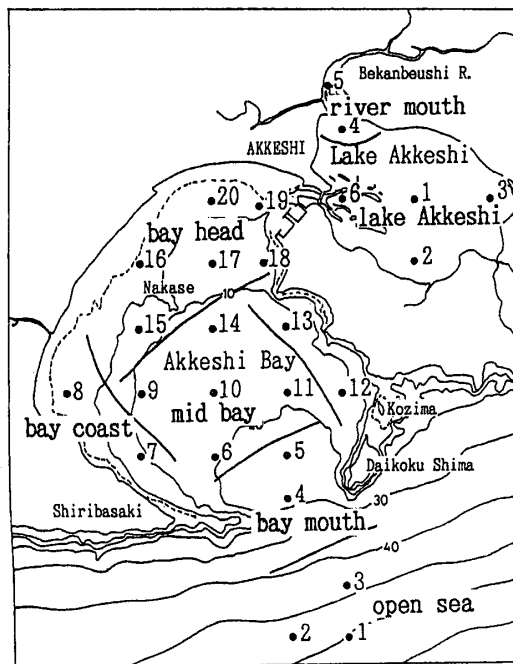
5 Bekanbeushi R.
river mouth
4
AKKESHI
Lake Akkeshi
20
19
6
1
3
lake Akkeshi
bay head
16
17
18
2
Nakase
10
15
14
13
Akkeshi Bay
8
9
10
11
12
mid bay
Kozima
bay coast
7
6
5
Daikoku Shima
30
Shiribasaki
4
bay mouth
40
3
open sea
2
1